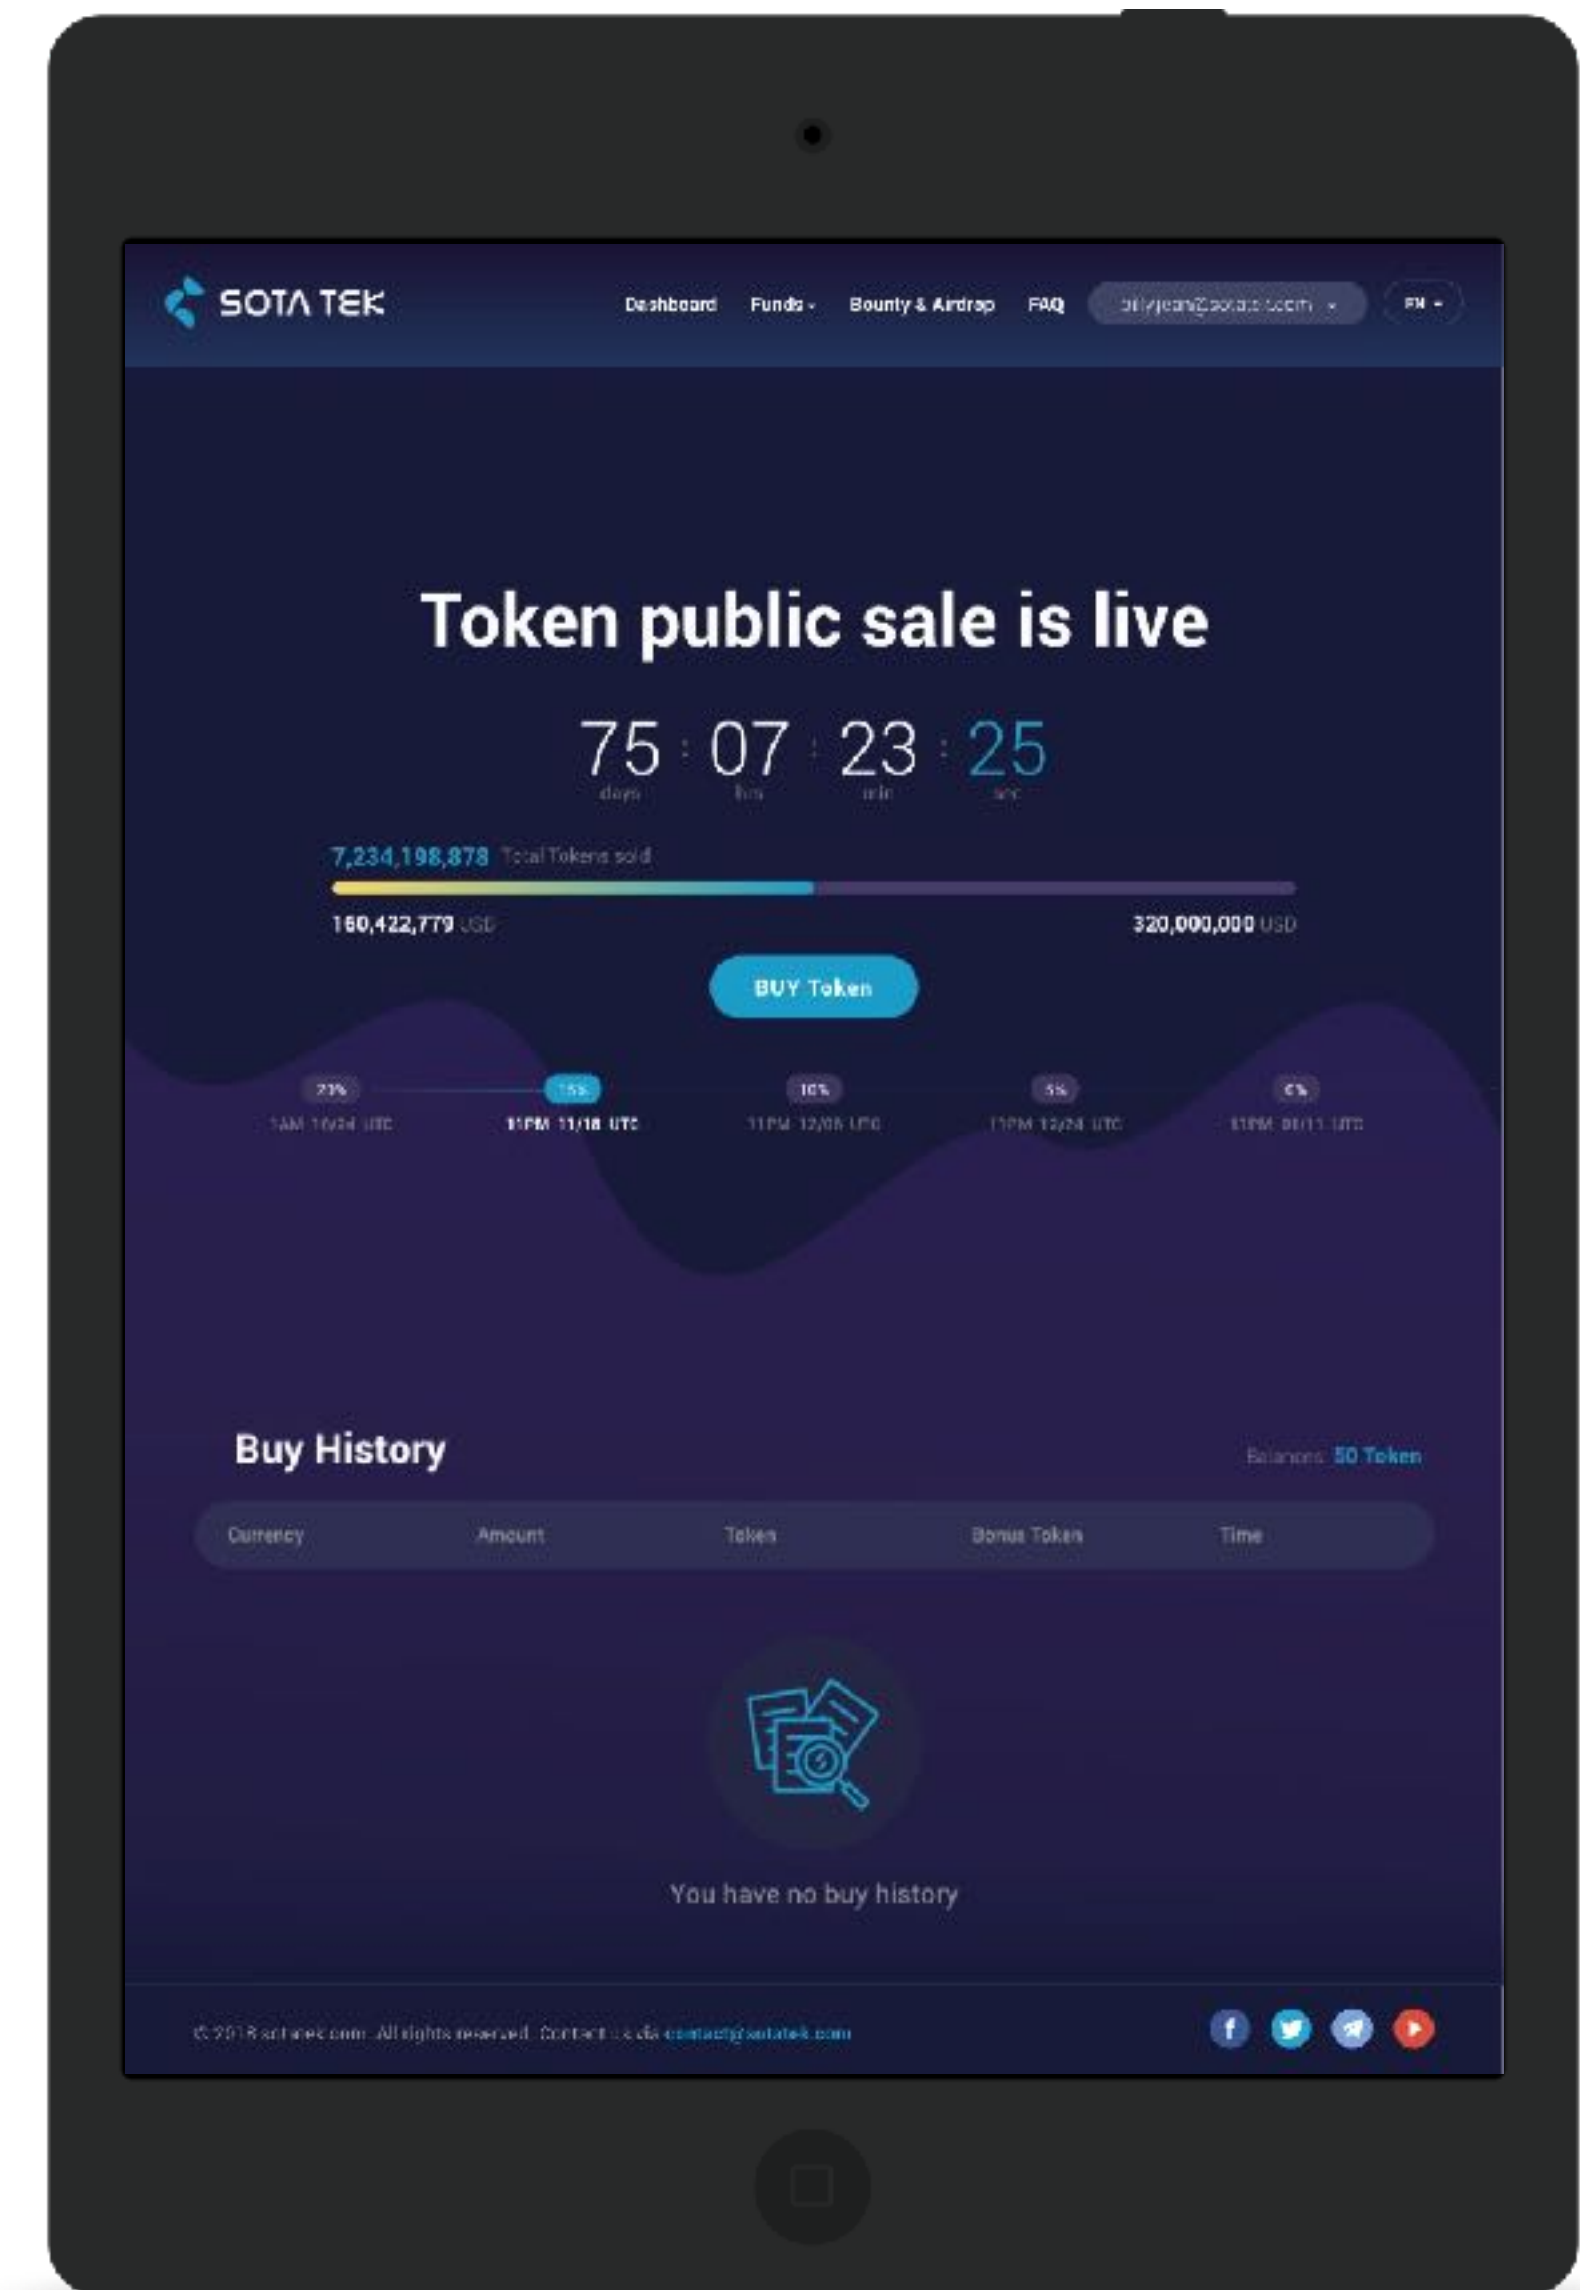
SOTA TEK

Dashboard Funds Bounty & Airdrop FAQ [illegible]@sotatek.com EN

Token public sale is live

75 : 07 : 23 : 25
days hrs min sec

7,234,198,878 Total Tokens sold

160,422,779 USD 320,000,000 USD

BUY Token

20% 1AM 10/24 UTC
15% 11PM 11/18 UTC
10% 11PM 12/05 UTC
5% 11PM 12/24 UTC
0% 11PM 01/11 UTC

Buy History

Balance: 50 Token

| Currency | Amount | Token | Bonus Token | Time |
|---|---|---|---|---|

You have no buy history

© 2018 sotatek.com. All rights reserved. Contact us via contact@sotatek.com